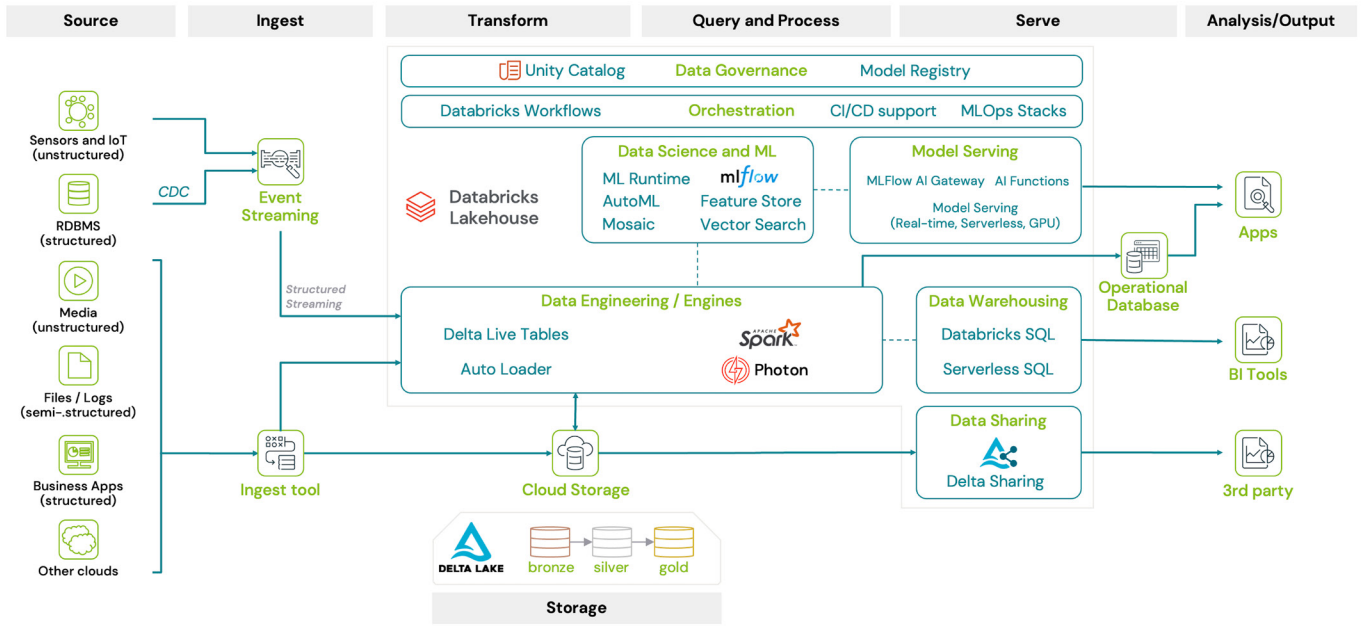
Source

Ingest

Transform

Query and Process

Serve

Analysis/Output

Unity Catalog Data Governance Model Registry

Databricks Workflows Orchestration CI/CD support MLOps Stacks

Sensors and IoT (unstructured)

CDC

RDBMS (structured)

Event Streaming

Databricks Lakehouse

Data Science and ML

ML Runtime mlflow

AutoML Feature Store

Mosaic Vector Search

Model Serving

MLFlow AI Gateway AI Functions

Model Serving (Real-time, Serverless, GPU)

Apps

Operational Database

Media (unstructured)

Structured Streaming

Data Engineering / Engines

Delta Live Tables

APACHE Spark

Auto Loader

Photon

Data Warehousing

Databricks SQL

Serverless SQL

BI Tools

Files / Logs (semi-.structured)

Data Sharing

Business Apps (structured)

Ingest tool

Cloud Storage

Delta Sharing

3rd party

Other clouds

DELTA LAKE

bronze silver gold

Storage